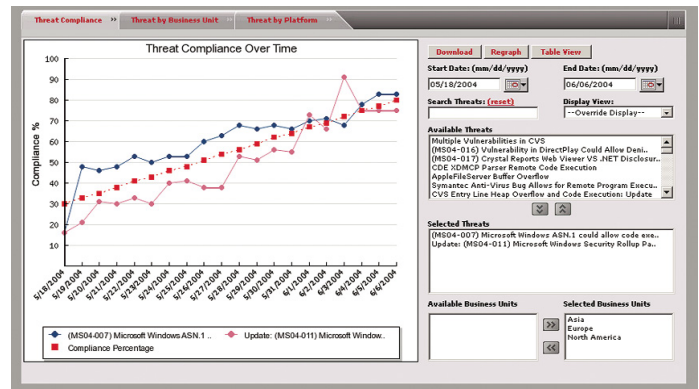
Threat Compliance » Threat by Business Unit » Threat by Platform »

Threat Compliance Over Time

Compliance %

100
90
80
70
60
50
40
30
20
10
0

5/18/2004
5/19/2004
5/20/2004
5/21/2004
5/22/2004
5/23/2004
5/24/2004
5/25/2004
5/26/2004
5/27/2004
5/28/2004
5/29/2004
5/30/2004
5/31/2004
6/1/2004
6/2/2004
6/3/2004
6/4/2004
6/5/2004
6/6/2004

(MS04-007) Microsoft Windows ASN.1 ..
Update: (MS04-011) Microsoft Window..
Compliance Percentage

Download Regraph Table View

Start Date: (mm/dd/yyyy)
05/18/2004
End Date: (mm/dd/yyyy)
06/06/2004

Search Threats: (reset)
Display View:
--Override Display--

Available Threats
Multiple Vulnerabilities in CVS
(MS04-016) Vulnerability in DirectPlay Could Allow Deni..
(MS04-017) Crystal Reports Web Viewer VS .NET Disclosur..
CDE XDMCP Parser Remote Code Execution
AppleFileServer Buffer Overflow
Symantec Anti-Virus Bug Allows for Remote Program Execu..
CVS Entry Line Heap Overflow and Code Execution: Update

Selected Threats
(MS04-007) Microsoft Windows ASN.1 could allow code exe..
Update: (MS04-011) Microsoft Windows Security Rollup Pa..

Available Business Units
Selected Business Units
Asia
Europe
North America